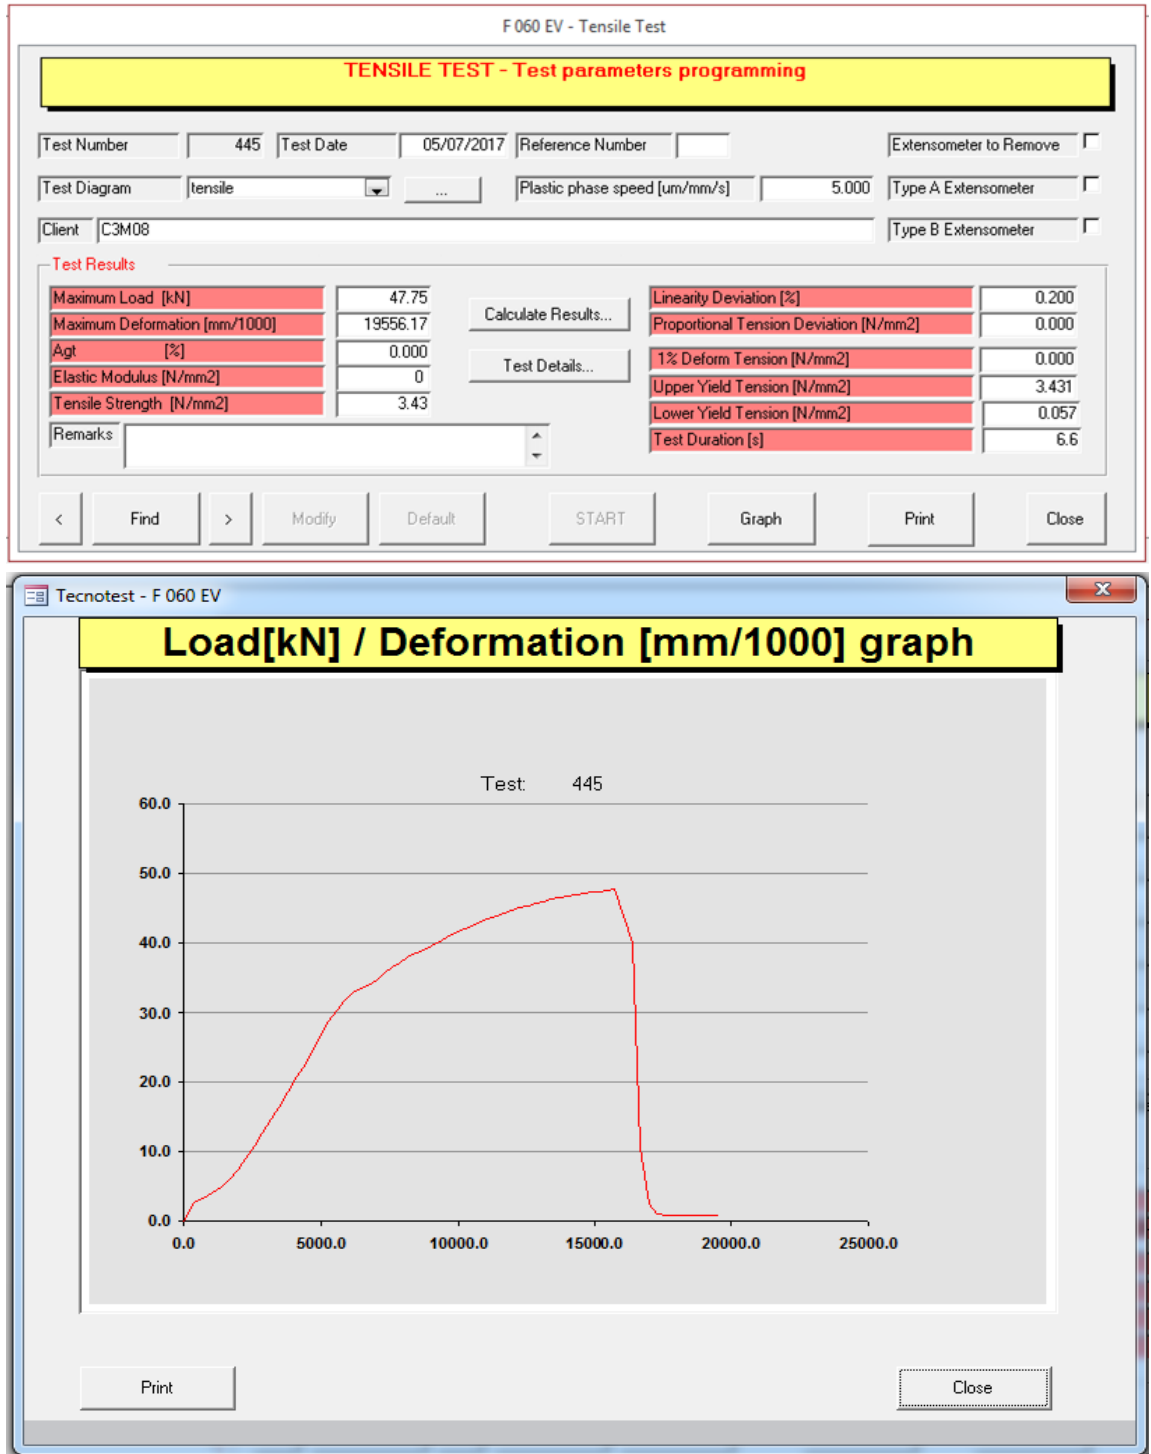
F 060 EV - Tensile Test

TENSILE TEST - Test parameters programming

Test Number 445 Test Date 05/07/2017 Reference Number

Extensometer to Remove

Test Diagram tensile ...

Plastic phase speed [um/mm/s] 5.000

Type A Extensometer

Client C3M08

Type B Extensometer

Test Results

| | |
|---|---|
| Maximum Load [kN] | 47.75 |
| Maximum Deformation [mm/1000] | 19556.17 |
| Agt [%] | 0.000 |
| Elastic Modulus [N/mm2] | 0 |
| Tensile Strength [N/mm2] | 3.43 |

Remarks

Calculate Results...

Test Details...

| | |
|---|---|
| Linearity Deviation [%] | 0.200 |
| Proportional Tension Deviation [N/mm2] | 0.000 |
| 1% Deform Tension [N/mm2] | 0.000 |
| Upper Yield Tension [N/mm2] | 3.431 |
| Lower Yield Tension [N/mm2] | 0.057 |
| Test Duration [s] | 6.6 |

< Find > Modify Default START Graph Print Close

Tecnotest - F 060 EV

Load[kN] / Deformation [mm/1000] graph

Test: 445

60.0
50.0
40.0
30.0
20.0
10.0
0.0

0.0 5000.0 10000.0 15000.0 20000.0 25000.0

Print

Close